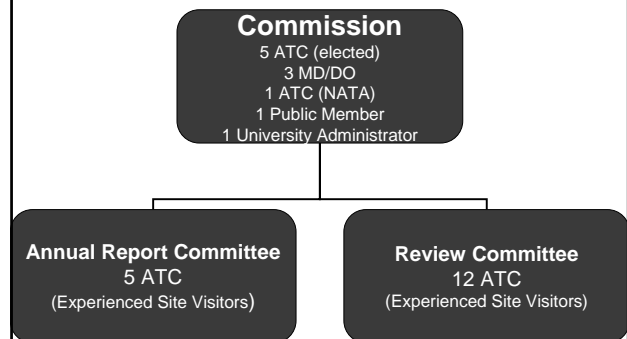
Commission
5 ATC (elected)
3 MD/DO
1 ATC (NATA)
1 Public Member
1 University Administrator

Annual Report Committee
5 ATC
(Experienced Site Visitors)

Review Committee
12 ATC
(Experienced Site Visitors)